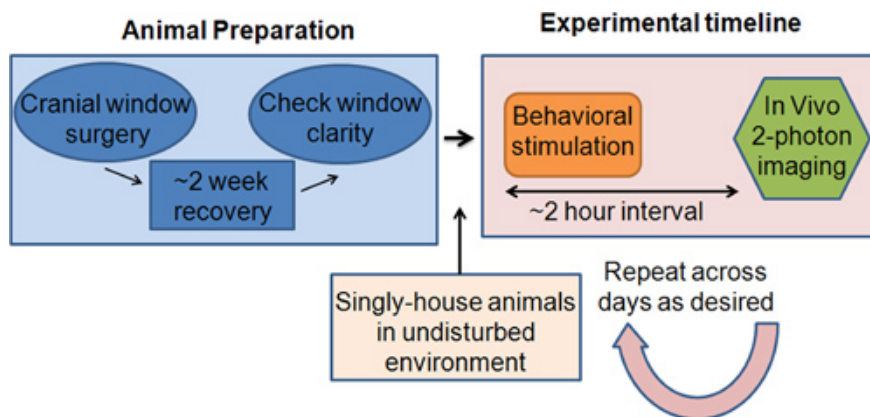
Animal Preparation

Cranial window surgery

~2 week recovery

Check window clarity

Experimental timeline

Behavioral stimulation

In Vivo 2-photon imaging

~2 hour interval

Singly-house animals in undisturbed environment

Repeat across days as desired